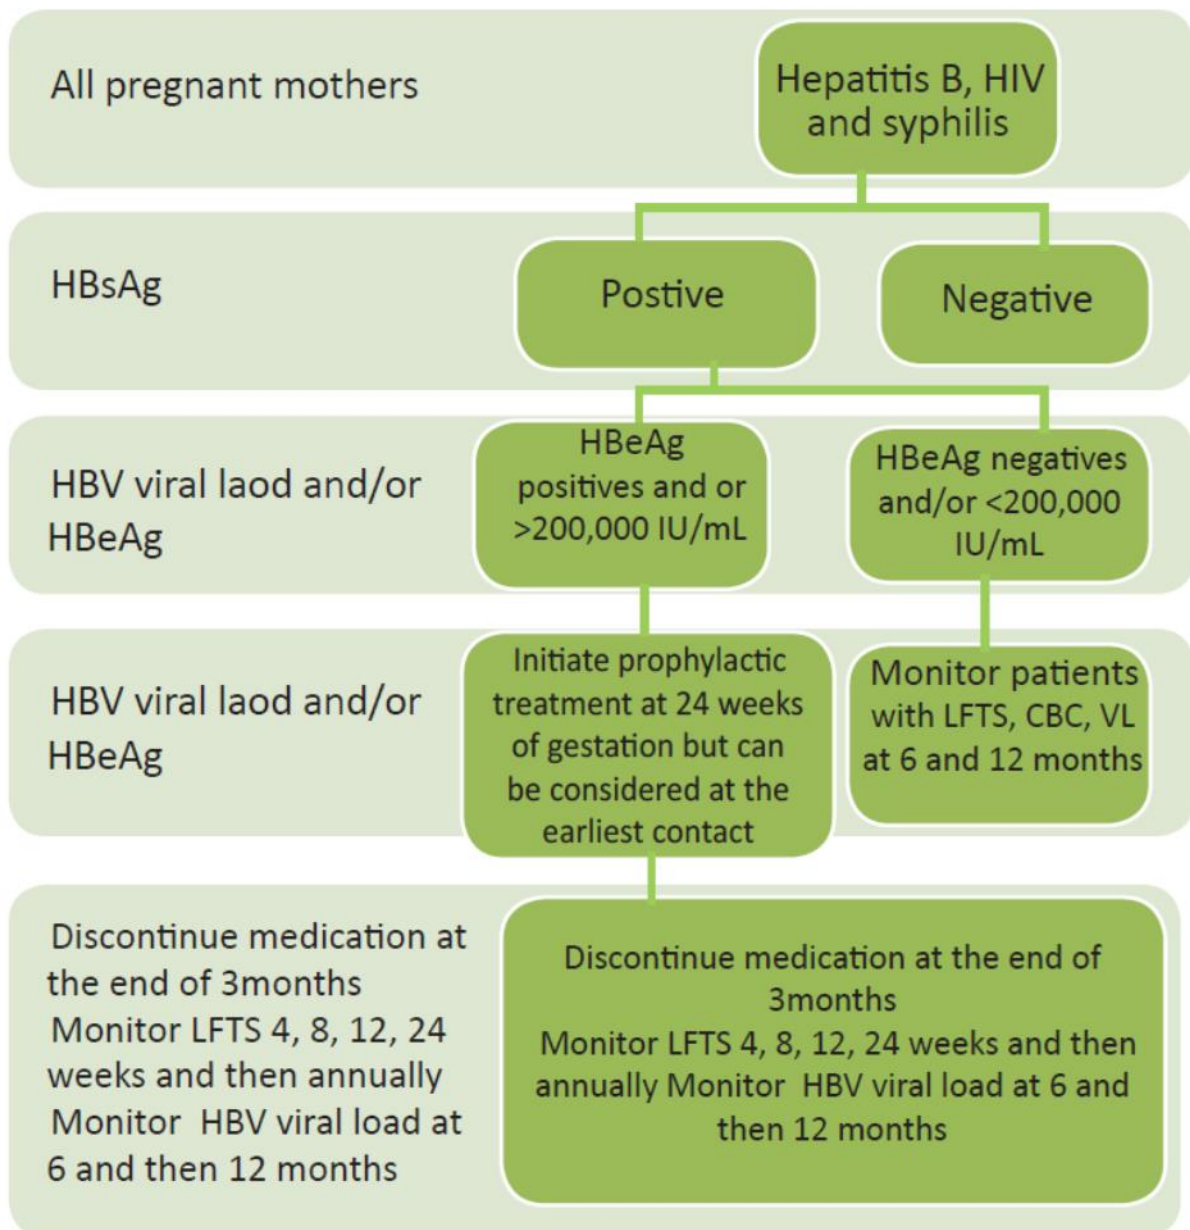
All pregnant mothers

Hepatitis B, HIV and syphilis

HBsAg

Postive

Negative

HBV viral laod and/or HBeAg

HBeAg positives and or >200,000 IU/mL

HBeAg negatives and/or <200,000 IU/mL

HBV viral laod and/or HBeAg

Initiate prophylactic treatment at 24 weeks of gestation but can be considered at the earliest contact

Monitor patients with LFTS, CBC, VL at 6 and 12 months

Discontinue medication at the end of 3months Monitor LFTS 4, 8, 12, 24 weeks and then annually Monitor HBV viral load at 6 and then 12 months

Discontinue medication at the end of 3months Monitor LFTS 4, 8, 12, 24 weeks and then annually Monitor HBV viral load at 6 and then 12 months